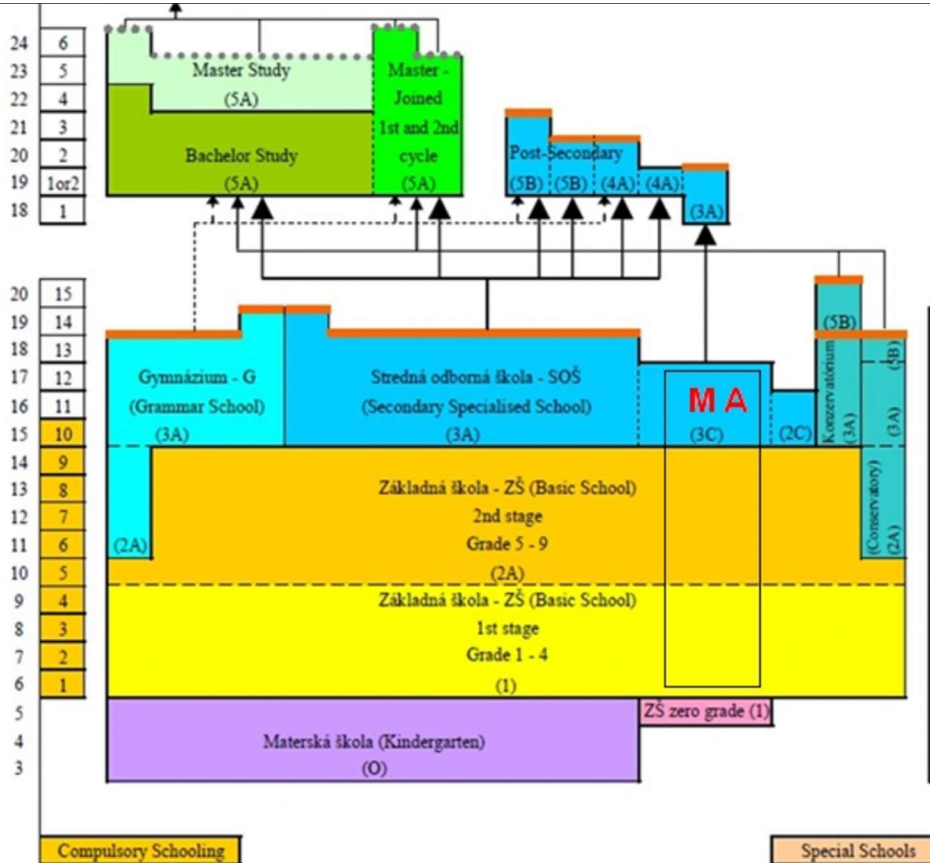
24 6
23 5
22 4
21 3
20 2
19 1or2
18 1

Master Study
(5A)

Master - Joined 1st and 2nd cycle
(5A)

Bachelor Study
(5A)

Post-Secondary
(5B) (5B) (4A) (4A)
(3A)

20 15
19 14
18 13
17 12
16 11
15 10
14 9
13 8
12 7
11 6
10 5
9 4
8 3
7 2
6 1
5
4
3

Gymnázium - G
(Grammar School)
(3A)

Stredná odborná škola - SOŠ
(Secondary Specialised School)
(3A)

M A
(3C)

(2C)

(5B)
Konzervatórium
(3A)

(5B)
(3A)

(2A)

Základná škola - ZŠ (Basic School)
2nd stage
Grade 5 - 9
(2A)

(Conservatory)
(2A)

Základná škola - ZŠ (Basic School)
1st stage
Grade 1 - 4
(1)

ZŠ zero grade (1)

Materská škola (Kindergarten)
(O)

Compulsory Schooling

Special Schools